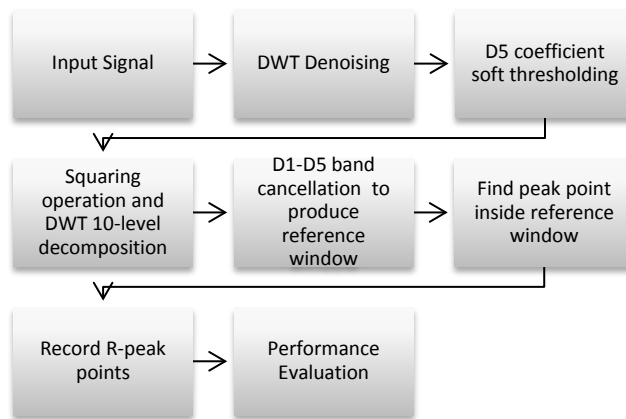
Input Signal

DWT Denoising

D5 coefficient soft thresholding

Squaring operation and DWT 10-level decomposition

D1-D5 band cancellation to produce reference window

Find peak point inside reference window

Record R-peak points

Performance Evaluation